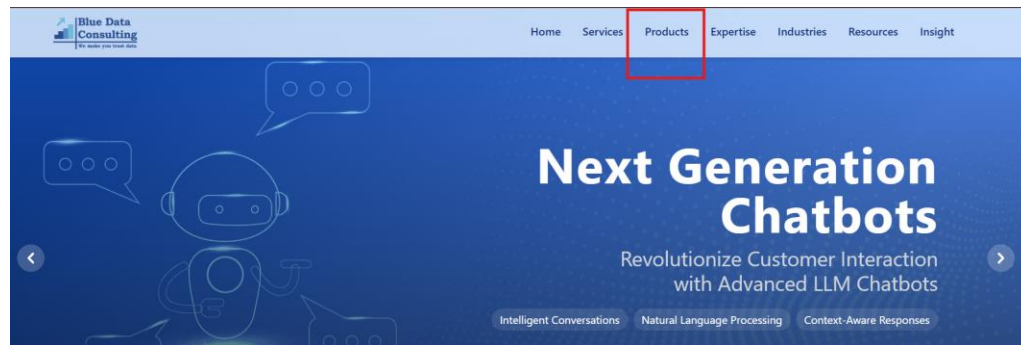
Blue Data Consulting
We make you trust data

Home Services Products Expertise Industries Resources Insight

Next Generation Chatbots

Revolutionize Customer Interaction with Advanced LLM Chatbots

Intelligent Conversations Natural Language Processing Context-Aware Responses